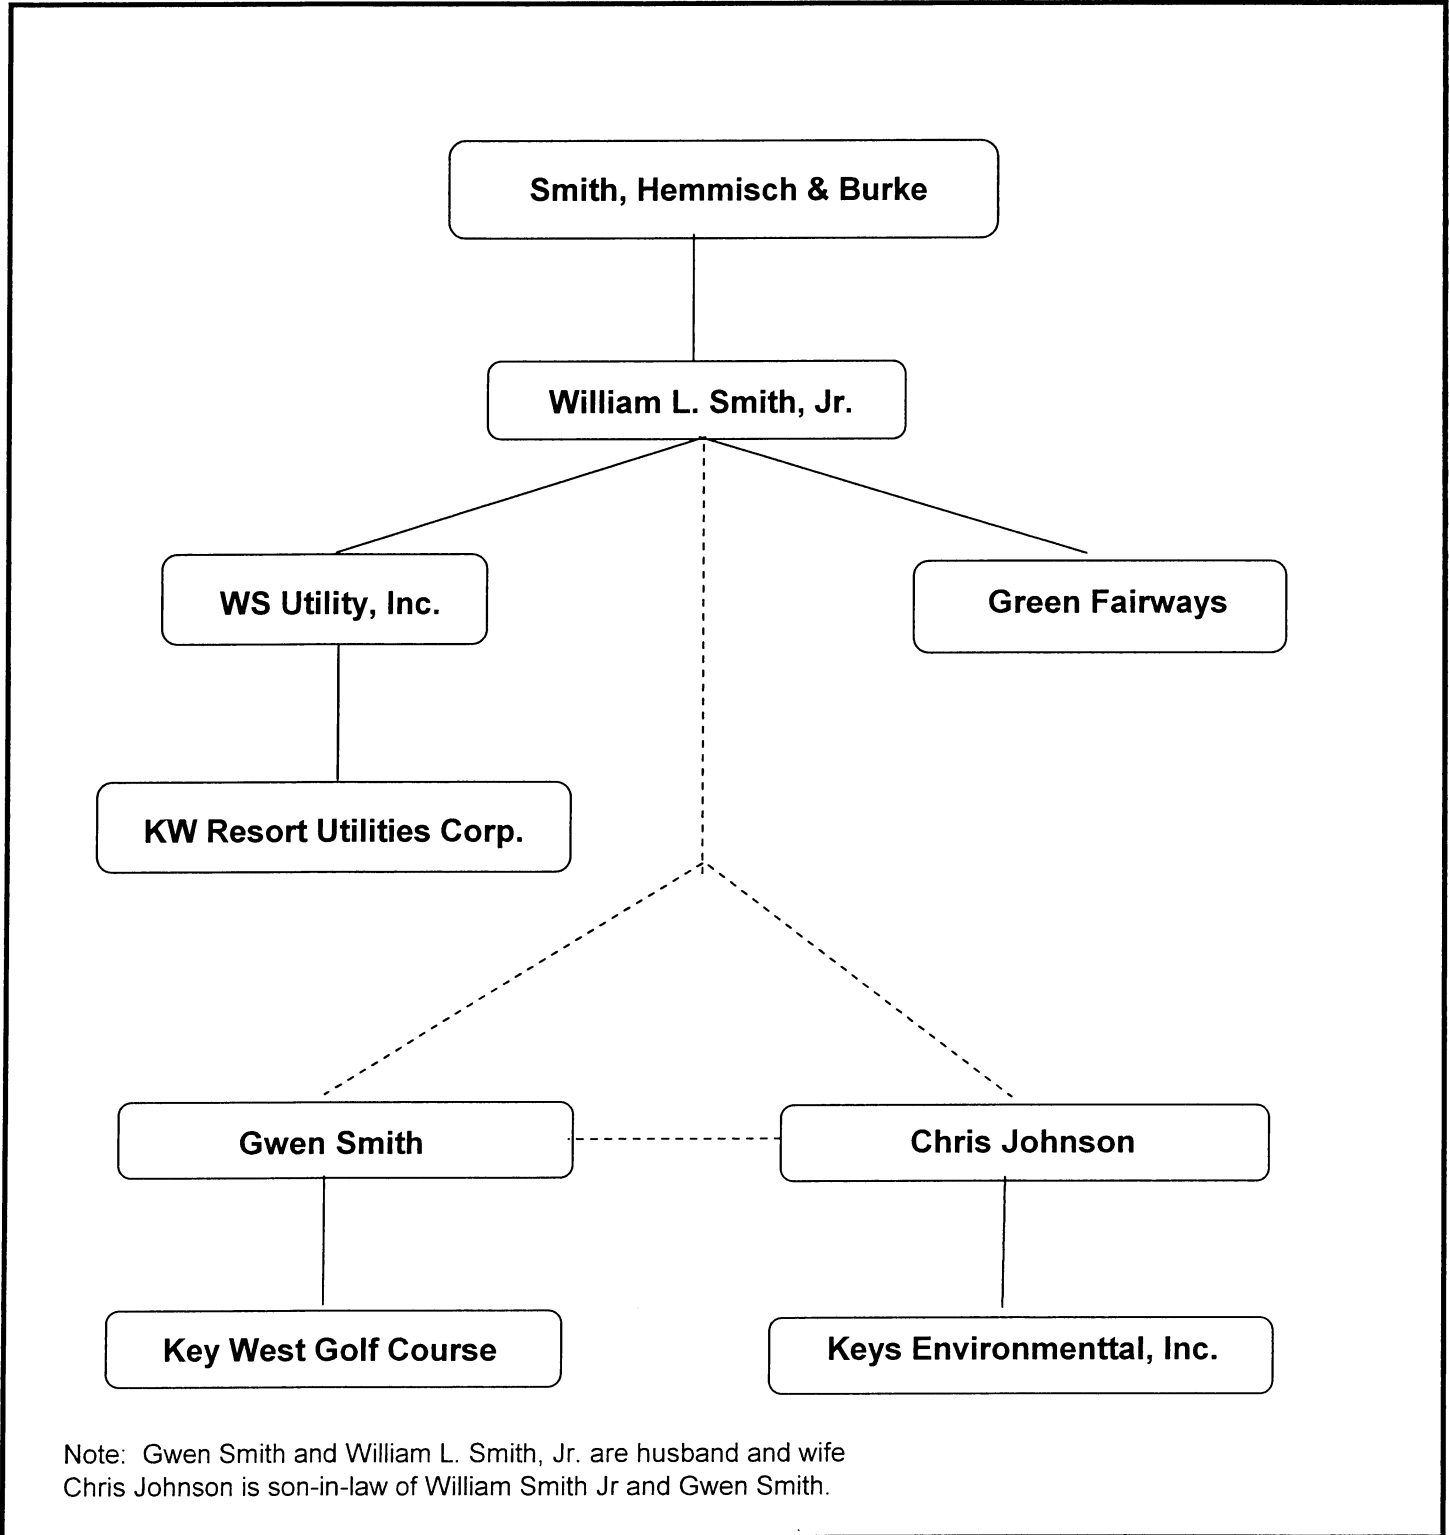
Smith, Hemmisch & Burke

William L. Smith, Jr.

WS Utility, Inc.

Green Fairways

KW Resort Utilities Corp.

Gwen Smith

Chris Johnson

Key West Golf Course

Keys Environmenttal, Inc.

Note: Gwen Smith and William L. Smith, Jr. are husband and wife
Chris Johnson is son-in-law of William Smith Jr and Gwen Smith.